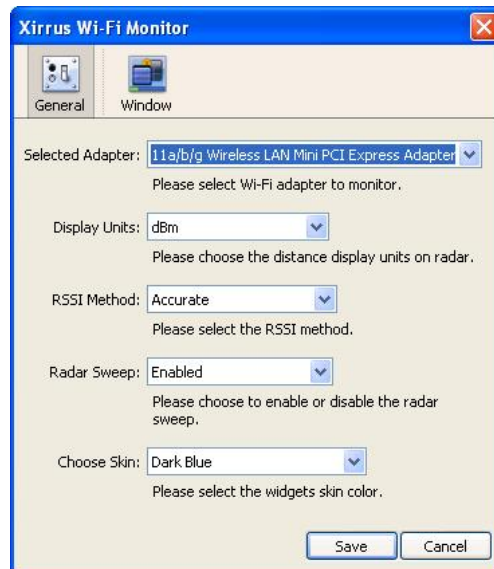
Xirrus Wi-Fi Monitor

General Window

Selected Adapter: 11a/b/g Wireless LAN Mini PCI Express Adapter

Please select Wi-Fi adapter to monitor.

Display Units: dBm

Please choose the distance display units on radar.

RSSI Method: Accurate

Please select the RSSI method.

Radar Sweep: Enabled

Please choose to enable or disable the radar sweep.

Choose Skin: Dark Blue

Please select the widgets skin color.

Save Cancel